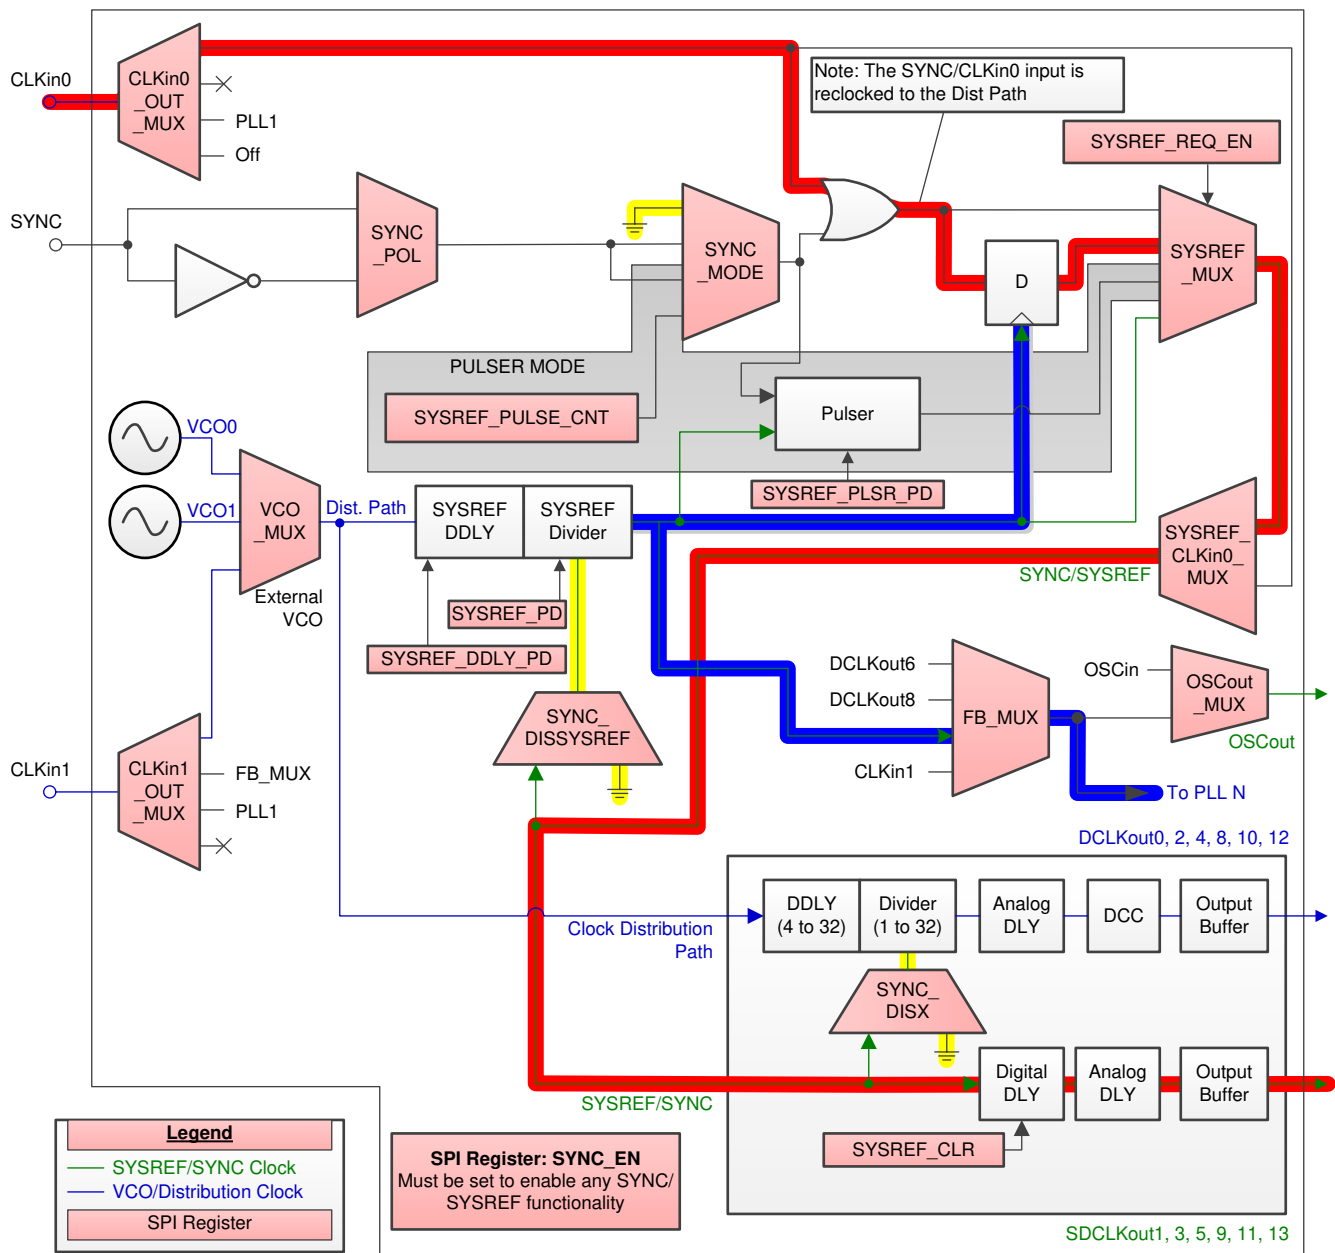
CLKin0

CLKin0 _OUT _MUX

PLL1

Off

Note: The SYNC/CLKin0 input is reclocked to the Dist Path

SYSREF_REQ_EN

SYNC

SYNC _POL

SYNC _MODE

D

SYSREF _MUX

PULSER MODE

SYSREF_PULSE_CNT

Pulser

VCO0

VCO1

VCO _MUX

Dist. Path

SYSREF DDLY

SYSREF Divider

SYSREF_PLSR_PD

SYSREF_ CLKin0_ MUX

SYNC/SYSREF

External VCO

SYSREF_PD

SYSREF_DDLY_PD

SYNC_ DISSYSREF

DCLKout6

DCLKout8

FB_MUX

OSCin

OSCout _MUX

OSCout

CLKin1

CLKin1 _OUT _MUX

FB_MUX

PLL1

CLKin1

To PLL N

DCLKout0, 2, 4, 8, 10, 12

DDLY (4 to 32)

Divider (1 to 32)

Analog DLY

DCC

Output Buffer

Clock Distribution Path

SYNC_ DISX

Digital DLY

Analog DLY

Output Buffer

SYSREF/SYNC

SYSREF_CLR

Legend

SYSREF/SYNC Clock

VCO/Distribution Clock

SPI Register

SPI Register: SYNC_EN
Must be set to enable any SYNC/ SYSREF functionality

SDCLKout1, 3, 5, 9, 11, 13